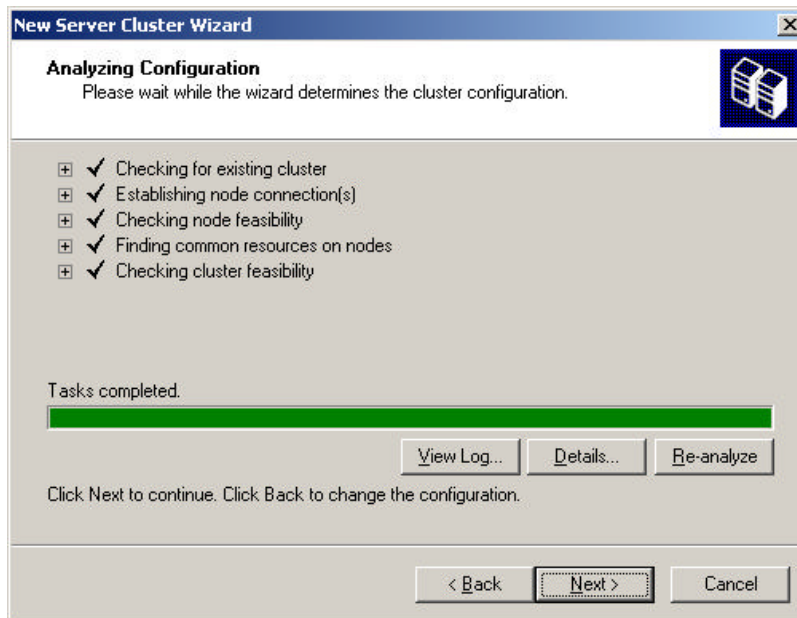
New Server Cluster Wizard

Analyzing Configuration
Please wait while the wizard determines the cluster configuration.

⊞ ✓ Checking for existing cluster
⊞ ✓ Establishing node connection(s)
⊞ ✓ Checking node feasibility
⊞ ✓ Finding common resources on nodes
⊞ ✓ Checking cluster feasibility

Tasks completed.

View Log... Details... Re-analyze

Click Next to continue. Click Back to change the configuration.

< Back Next > Cancel